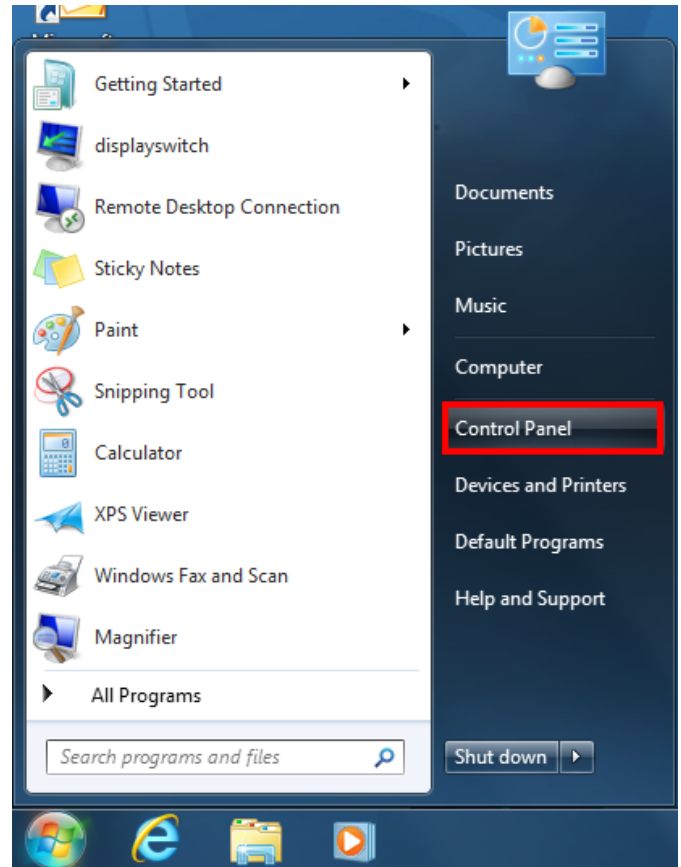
Getting Started
displayswitch
Remote Desktop Connection
Sticky Notes
Paint
Snipping Tool
Calculator
XPS Viewer
Windows Fax and Scan
Magnifier
All Programs
Search programs and files

Documents
Pictures
Music
Computer
Control Panel
Devices and Printers
Default Programs
Help and Support
Shut down